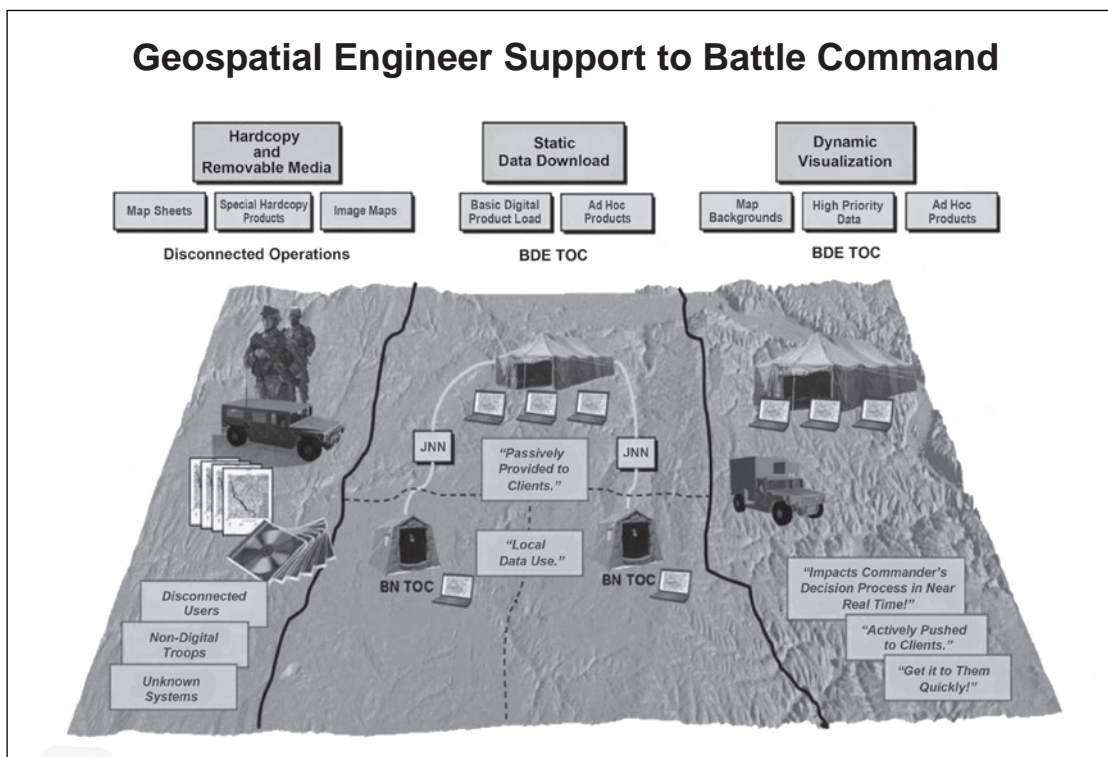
Geospatial Engineer Support to Battle Command

Hardcopy and Removable Media

Map Sheets

Special Hardcopy Products

Image Maps

Disconnected Operations

Static Data Download

Basic Digital Product Load

Ad Hoc Products

BDE TOC

Dynamic Visualization

Map Backgrounds

High Priority Data

Ad Hoc Products

BDE TOC

JNN

"Passively Provided to Clients."

JNN

"Local Data Use."

BN TOC

BN TOC

Disconnected Users

Non-Digital Troops

Unknown Systems

"Impacts Commander's Decision Process in Near Real Time!"

"Actively Pushed to Clients."

"Get it to Them Quickly!"